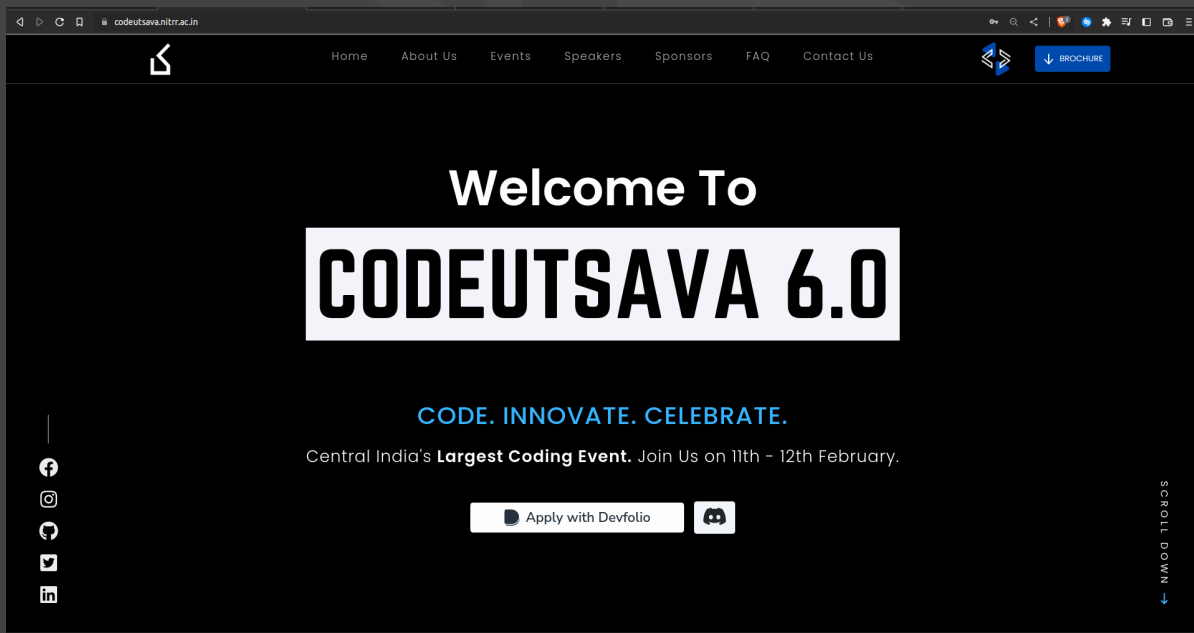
codeutsava.nitrr.ac.in

Home About Us Events Speakers Sponsors FAQ Contact Us

BROCHURE

Welcome To

CODEUTSAVA 6.0

CODE. INNOVATE. CELEBRATE.

Central India's **Largest Coding Event.** Join Us on 11th - 12th February.

Apply with Devfolio

SCROLL DOWN